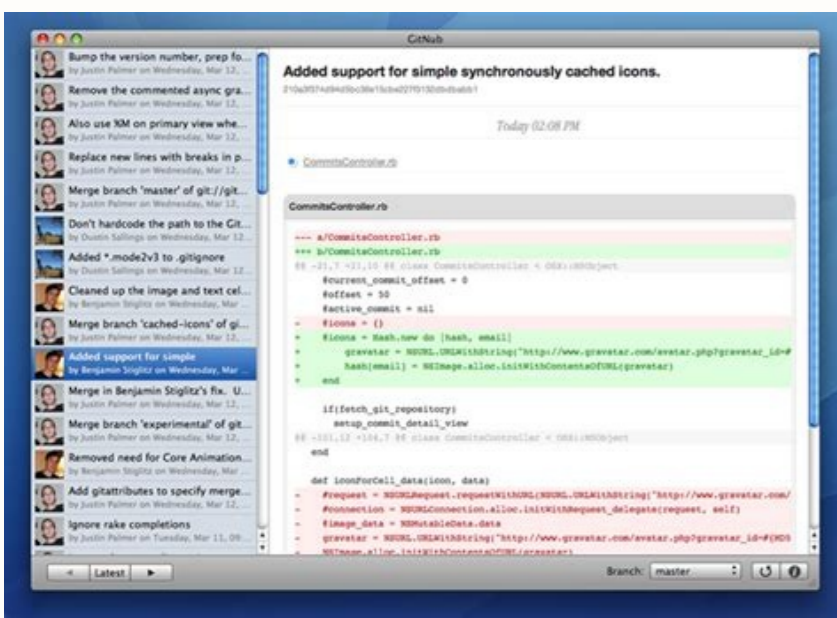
GitNub

Bump the version number, prep fo...
by Justin Palmer on Wednesday, Mar 12,...

Remove the commented async gra...
by Justin Palmer on Wednesday, Mar 12,...

Also use XM on primary view whe...
by Justin Palmer on Wednesday, Mar 12,...

Replace new lines with breaks in p...
by Justin Palmer on Wednesday, Mar 12,...

Merge branch 'master' of git://git...
by Justin Palmer on Wednesday, Mar 12,...

Don't hardcode the path to the Git...
by Dustin Sallings on Wednesday, Mar 12,...

Added *.mode2v3 to .gitignore
by Dustin Sallings on Wednesday, Mar 12,...

Cleaned up the image and text cel...
by Benjamin Stiglitz on Wednesday, Mar 12,...

Merge branch 'cached-icons' of gi...
by Justin Palmer on Wednesday, Mar 12,...

Added support for simple
by Benjamin Stiglitz on Wednesday, Mar ...

Merge in Benjamin Stiglitz's fix. U...
by Justin Palmer on Wednesday, Mar 12,...

Merge branch 'experimental' of git...
by Justin Palmer on Wednesday, Mar 12,...

Removed need for Core Animation...
by Benjamin Stiglitz on Wednesday, Mar ...

Add gitattributes to specify merge...
by Justin Palmer on Wednesday, Mar 12,...

Ignore rake completions
by Justin Palmer on Tuesday, Mar 11, 08...

Added support for simple synchronously cached icons.
210a3f374d94d5bc38e15cba227f0132db4babb1

Today 02:08 PM

• CommitsController.rb

CommitsController.rb

--- a/CommitsController.rb
+++ b/CommitsController.rb
@@ -21,7 +21,10 @@ class CommitsController < OSX::NSObject
  @current_commit_offset = 0
  @offset = 50
  @active_commit = nil
- @icons = {}
+ @icons = Hash.new do |hash, email|
+   gravatar = NSURL.URLWithString("http://www.gravatar.com/avatar.php?gravatar_id=#
+   hash[email] = NSImage.alloc.initWithContentsOfURL(gravatar)
+ end

  if(fetch_git_repository)
    setup_commit_detail_view
@@ -101,12 +104,7 @@ class CommitsController < OSX::NSObject
  end

  def iconForCell_data(icon, data)
-   @request = NSURLRequest.requestWithURL(NSURL.URLWithString("http://www.gravatar.com/
-   @connection = NSURLConnection.alloc.initWithRequest_delegate(request, self)
-   @image_data = NSMutableData.data
-   gravatar = NSURL.URLWithString("http://www.gravatar.com/avatar.php?gravatar_id=#{MD5
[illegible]

◀ Latest ▶

Branch: master